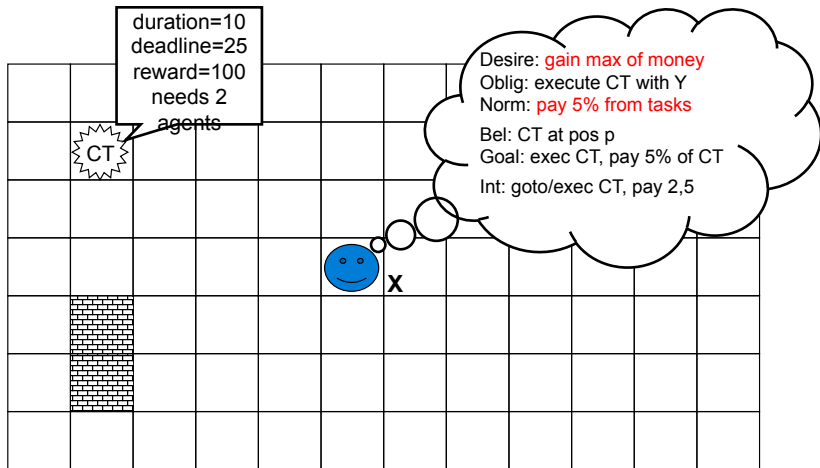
duration=10
deadline=25
reward=100
needs 2 agents

CT

Desire: gain max of money
Oblig: execute CT with Y
Norm: pay 5% from tasks

Bel: CT at pos p
Goal: exec CT, pay 5% of CT

Int: goto/exec CT, pay 2,5

X